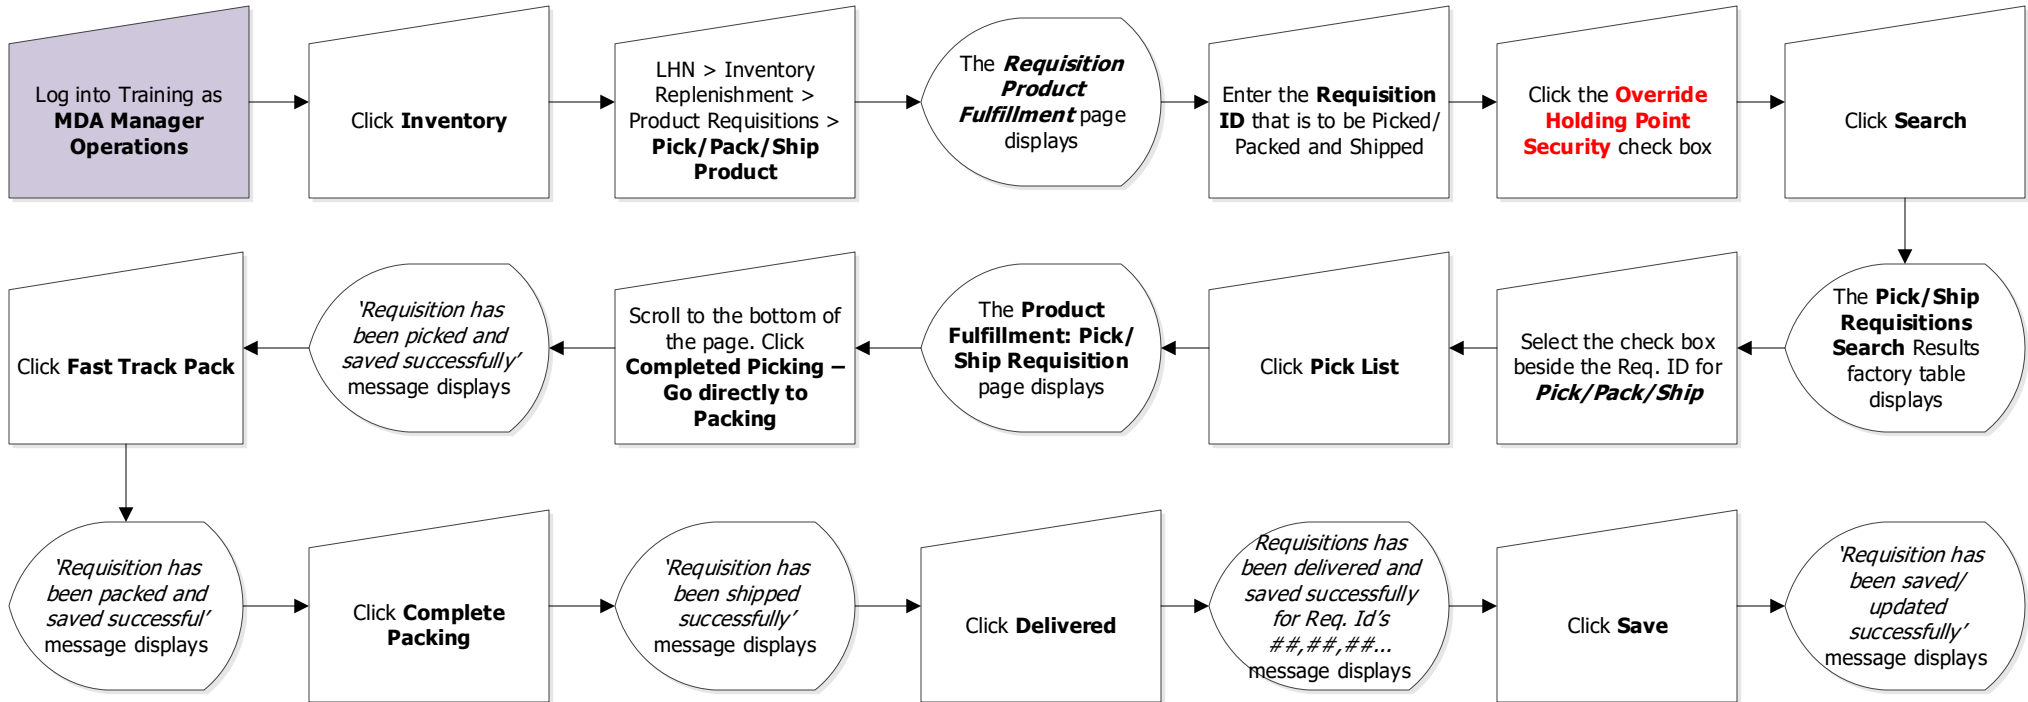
Log into Training as **MDA Manager Operations**

Click **Inventory**

LHN > Inventory Replenishment > Product Requisitions > **Pick/Pack/Ship Product**

The ***Requisition Product Fulfillment*** page displays

Enter the **Requisition ID** that is to be Picked/ Packed and Shipped

Click the **Override Holding Point Security** check box

Click **Search**

The **Pick/Ship Requisitions Search** Results factory table displays

Select the check box beside the Req. ID for ***Pick/Pack/Ship***

Click **Pick List**

The **Product Fulfillment: Pick/ Ship Requisition** page displays

Scroll to the bottom of the page. Click **Completed Picking – Go directly to Packing**

*'Requisition has been picked and saved successfully'* message displays

Click **Fast Track Pack**

*'Requisition has been packed and saved successful'* message displays

Click **Complete Packing**

*'Requisition has been shipped successfully'* message displays

Click **Delivered**

*Requisitions has been delivered and saved successfully for Req. Id's ##,##,##...* message displays

Click **Save**

*'Requisition has been saved/ updated successfully'* message displays